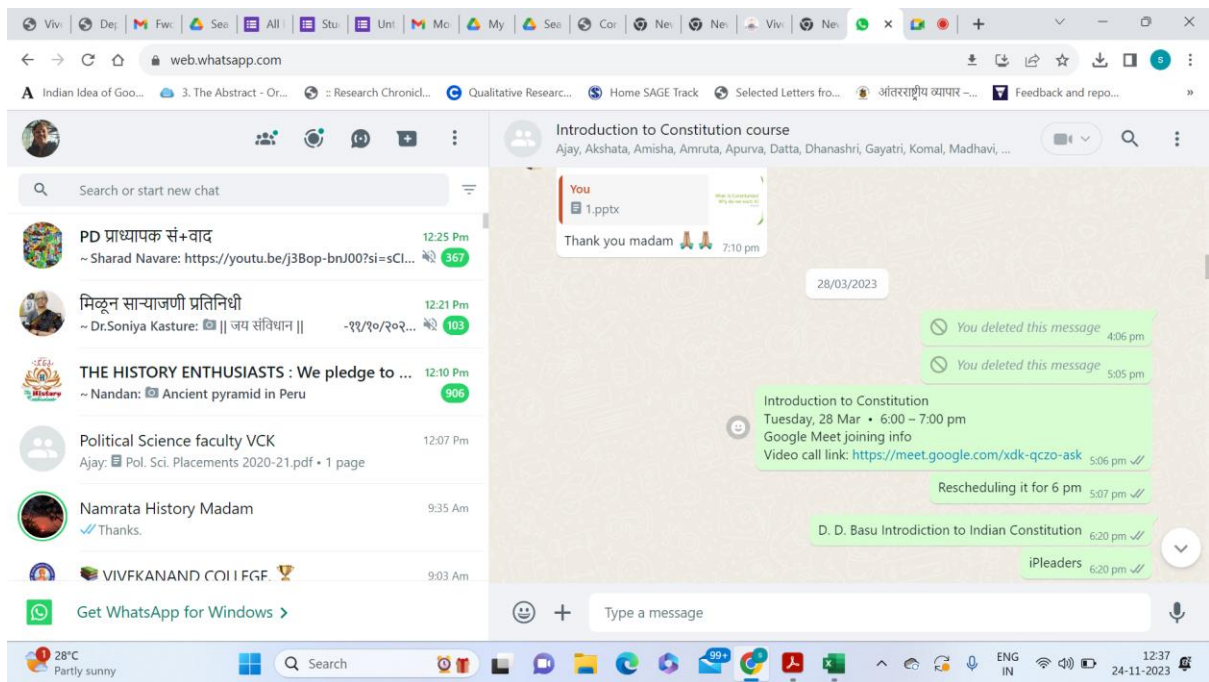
Viv | Dep | Fwc | Sea | All | Stu | Unt | Mo | My | Sea | Cor | Nev | Nev | Viv | Nev | × | +

web.whatsapp.com

Indian Idea of Goo... 3. The Abstract - Or... :: Research Chronicl... Qualitative Researc... Home SAGE Track Selected Letters fro... आंतरराष्ट्रीय व्यापार -... Feedback and repo... »

Search or start new chat

PD प्राध्यापक सं+वाद 12:25 Pm
~ Sharad Navare: https://youtu.be/j3Bop-bnJ00?si=sCl... 367

मिळून सान्याजणी प्रतिनिधी 12:21 Pm
~ Dr.Soniya Kasture: || जय संविधान || -११/१०/२०२... 103

THE HISTORY ENTHUSIASTS : We pledge to ... 12:10 Pm
~ Nandan: Ancient pyramid in Peru 906

Political Science faculty VCK 12:07 Pm
Ajay: Pol. Sci. Placements 2020-21.pdf • 1 page

Namrata History Madam 9:35 Am
Thanks.

VIVEKANAND COLLEGE. 9:03 Am

Get WhatsApp for Windows >

Introduction to Constitution course
Ajay, Akshata, Amisha, Amruta, Apurva, Datta, Dhanashri, Gayatri, Komal, Madhavi, ...

You
1.pptx
Thank you madam 🙏🙏 7:10 pm

28/03/2023

You deleted this message 4:06 pm

You deleted this message 5:05 pm

Introduction to Constitution
Tuesday, 28 Mar • 6:00 – 7:00 pm
Google Meet joining info
Video call link: https://meet.google.com/xdk-qczo-ask 5:06 pm

Rescheduling it for 6 pm 5:07 pm

D. D. Basu Introdiction to Indian Constitution 6:20 pm

iPleaders 6:20 pm

Type a message

28°C
Partly sunny
Search
99+
ENG IN
12:37
24-11-2023